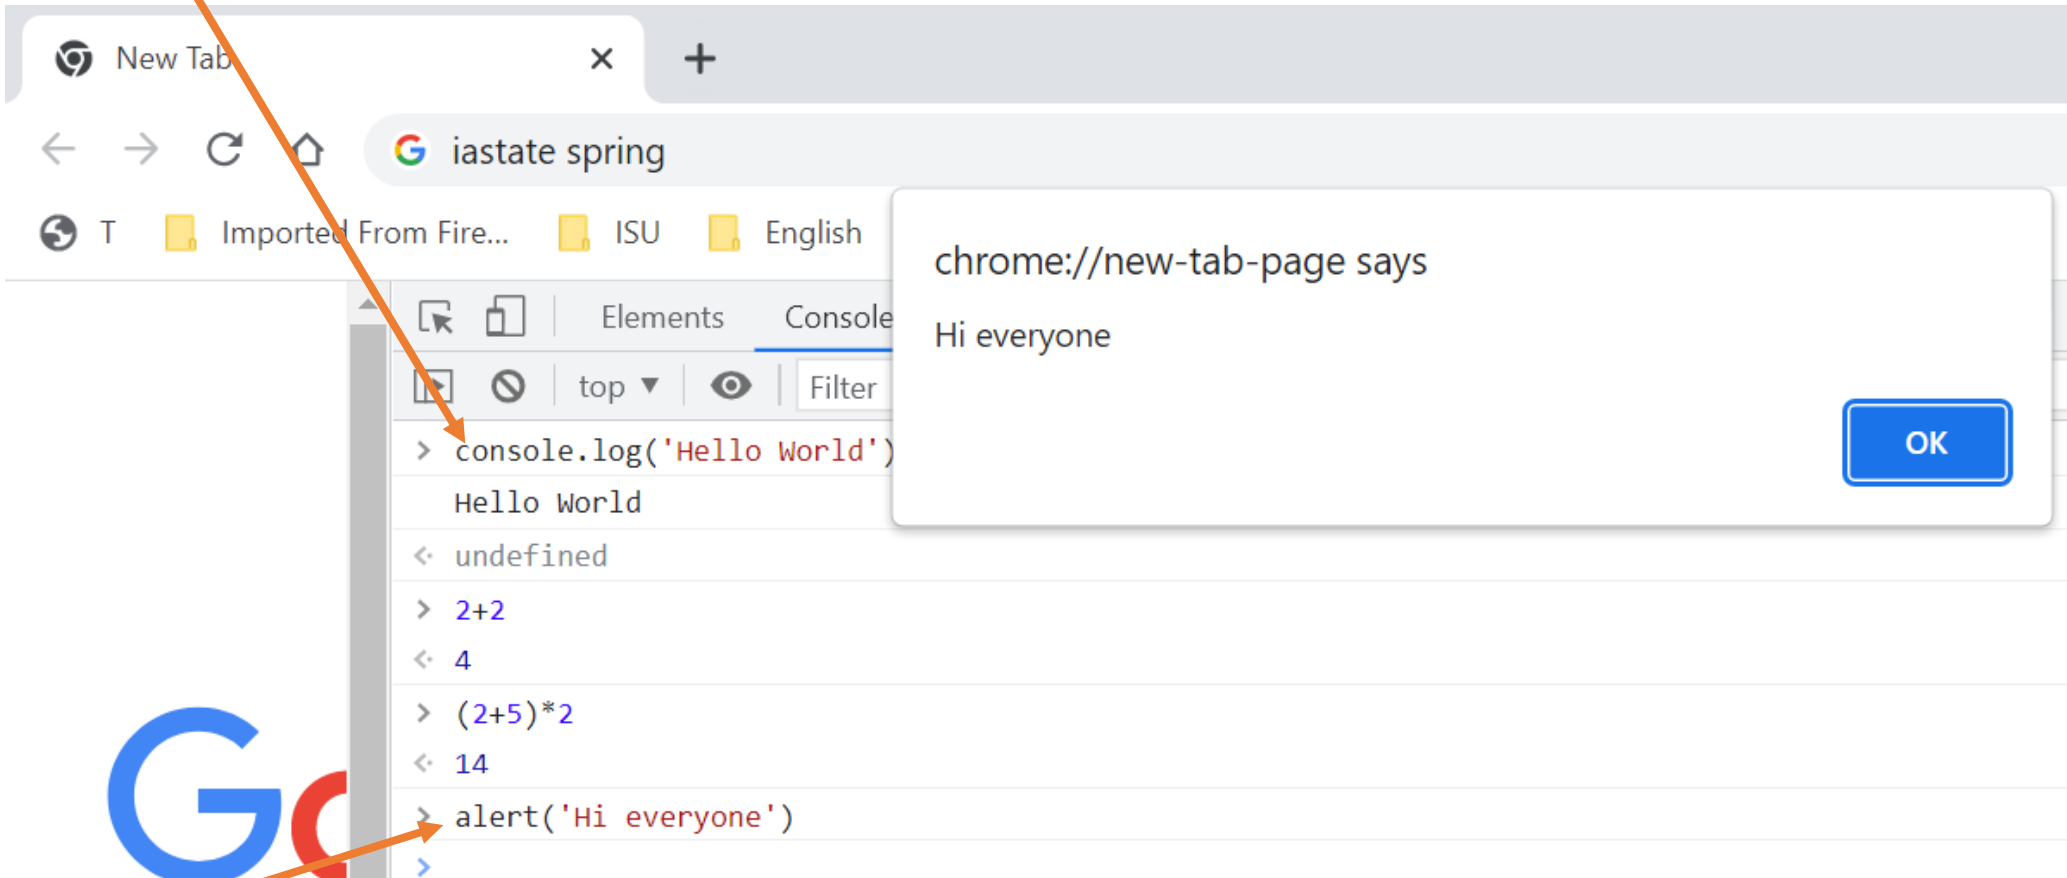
New Tab

iastate spring

T Imported From Fire... ISU English

Elements Console

top Filter

> console.log('Hello World')

Hello World

< undefined

> 2+2

< 4

> (2+5)*2

< 14

> alert('Hi everyone')

chrome://new-tab-page says

Hi everyone

OK